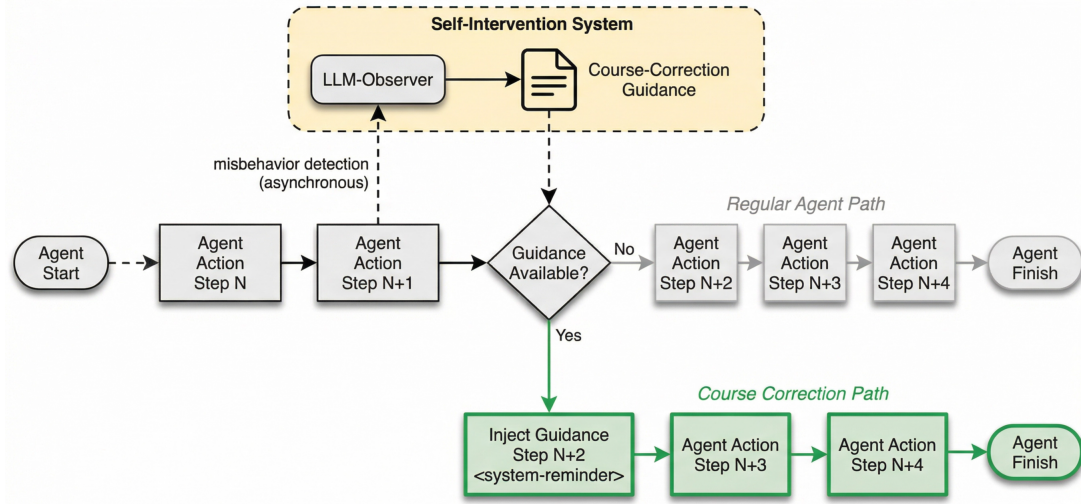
Self-Intervention System

LLM-Observer

Course-Correction Guidance

misbehavior detection (asynchronous)

Regular Agent Path

Agent Start

Agent Action Step N

Agent Action Step N+1

Guidance Available?

No

Agent Action Step N+2

Agent Action Step N+3

Agent Action Step N+4

Agent Finish

Yes

Course Correction Path

Inject Guidance Step N+2 <system-reminder>

Agent Action Step N+3

Agent Action Step N+4

Agent Finish